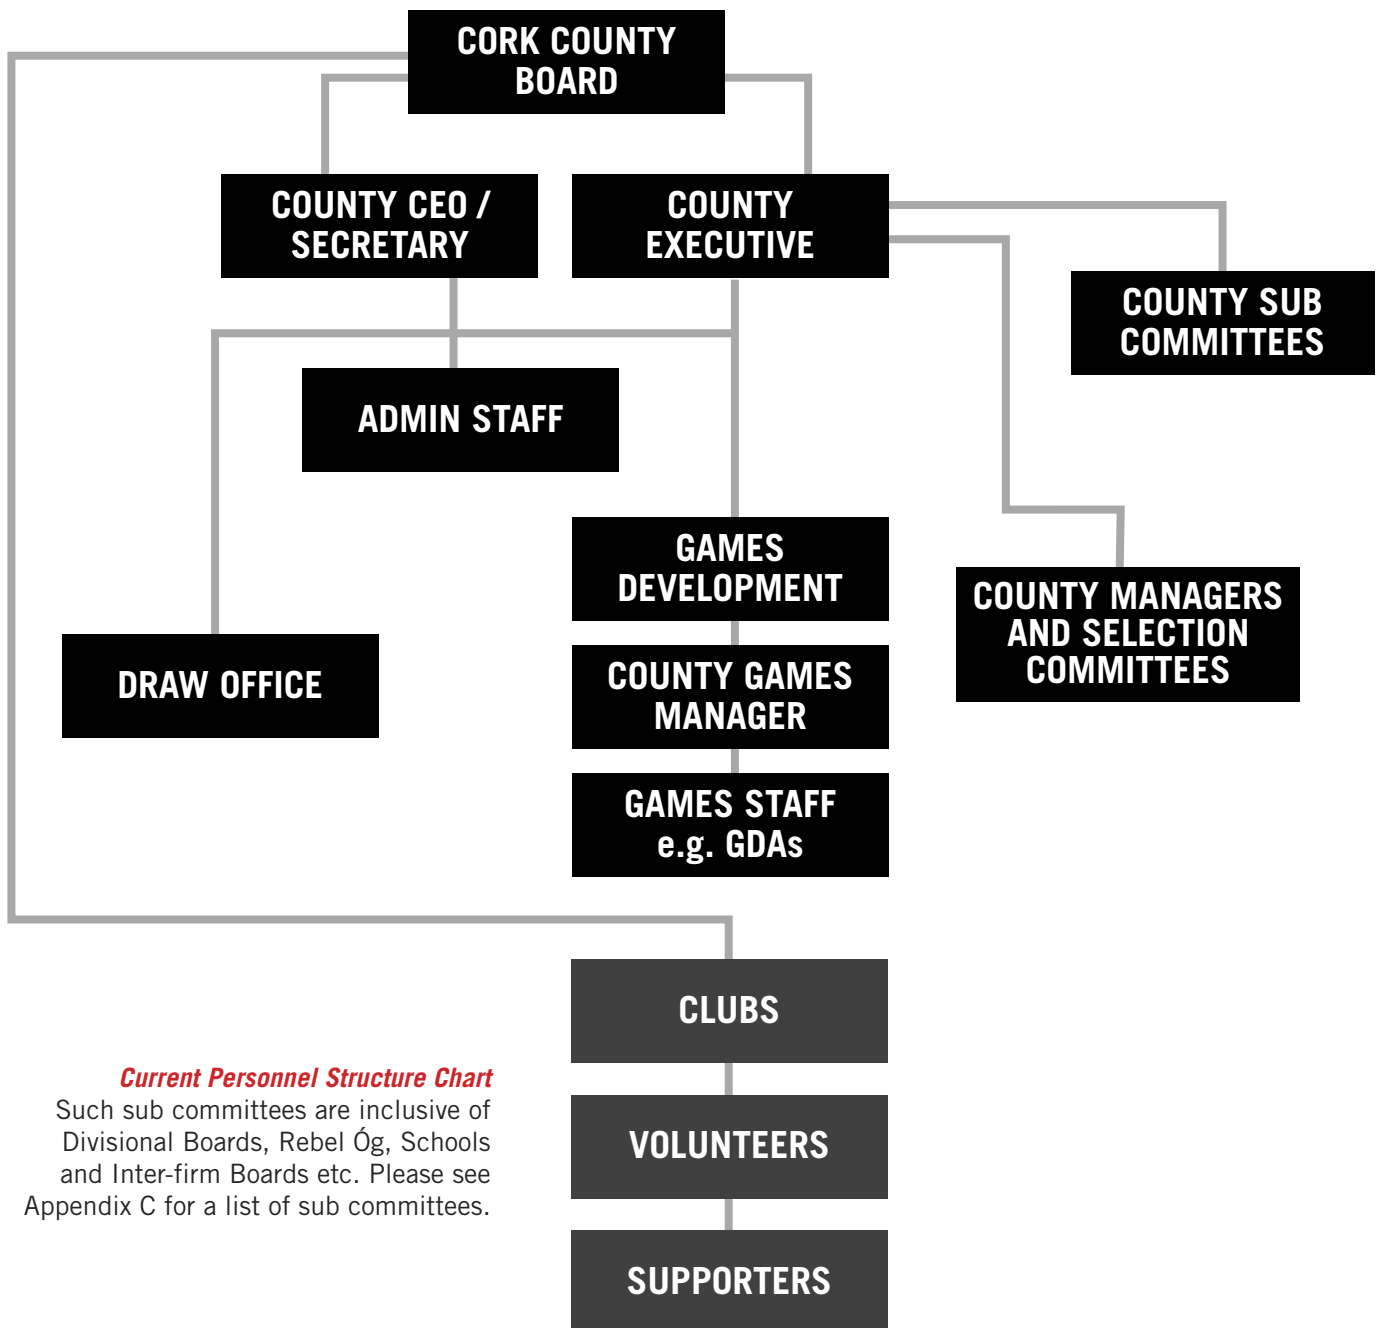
CORK COUNTY BOARD

COUNTY CEO / SECRETARY

COUNTY EXECUTIVE

COUNTY SUB COMMITTEES

ADMIN STAFF

GAMES DEVELOPMENT

COUNTY MANAGERS AND SELECTION COMMITTEES

DRAW OFFICE

COUNTY GAMES MANAGER

GAMES STAFF e.g. GDAs

CLUBS

VOLUNTEERS

SUPPORTERS

Current Personnel Structure Chart
Such sub committees are inclusive of Divisional Boards, Rebel Óg, Schools and Inter-firm Boards etc. Please see Appendix C for a list of sub committees.